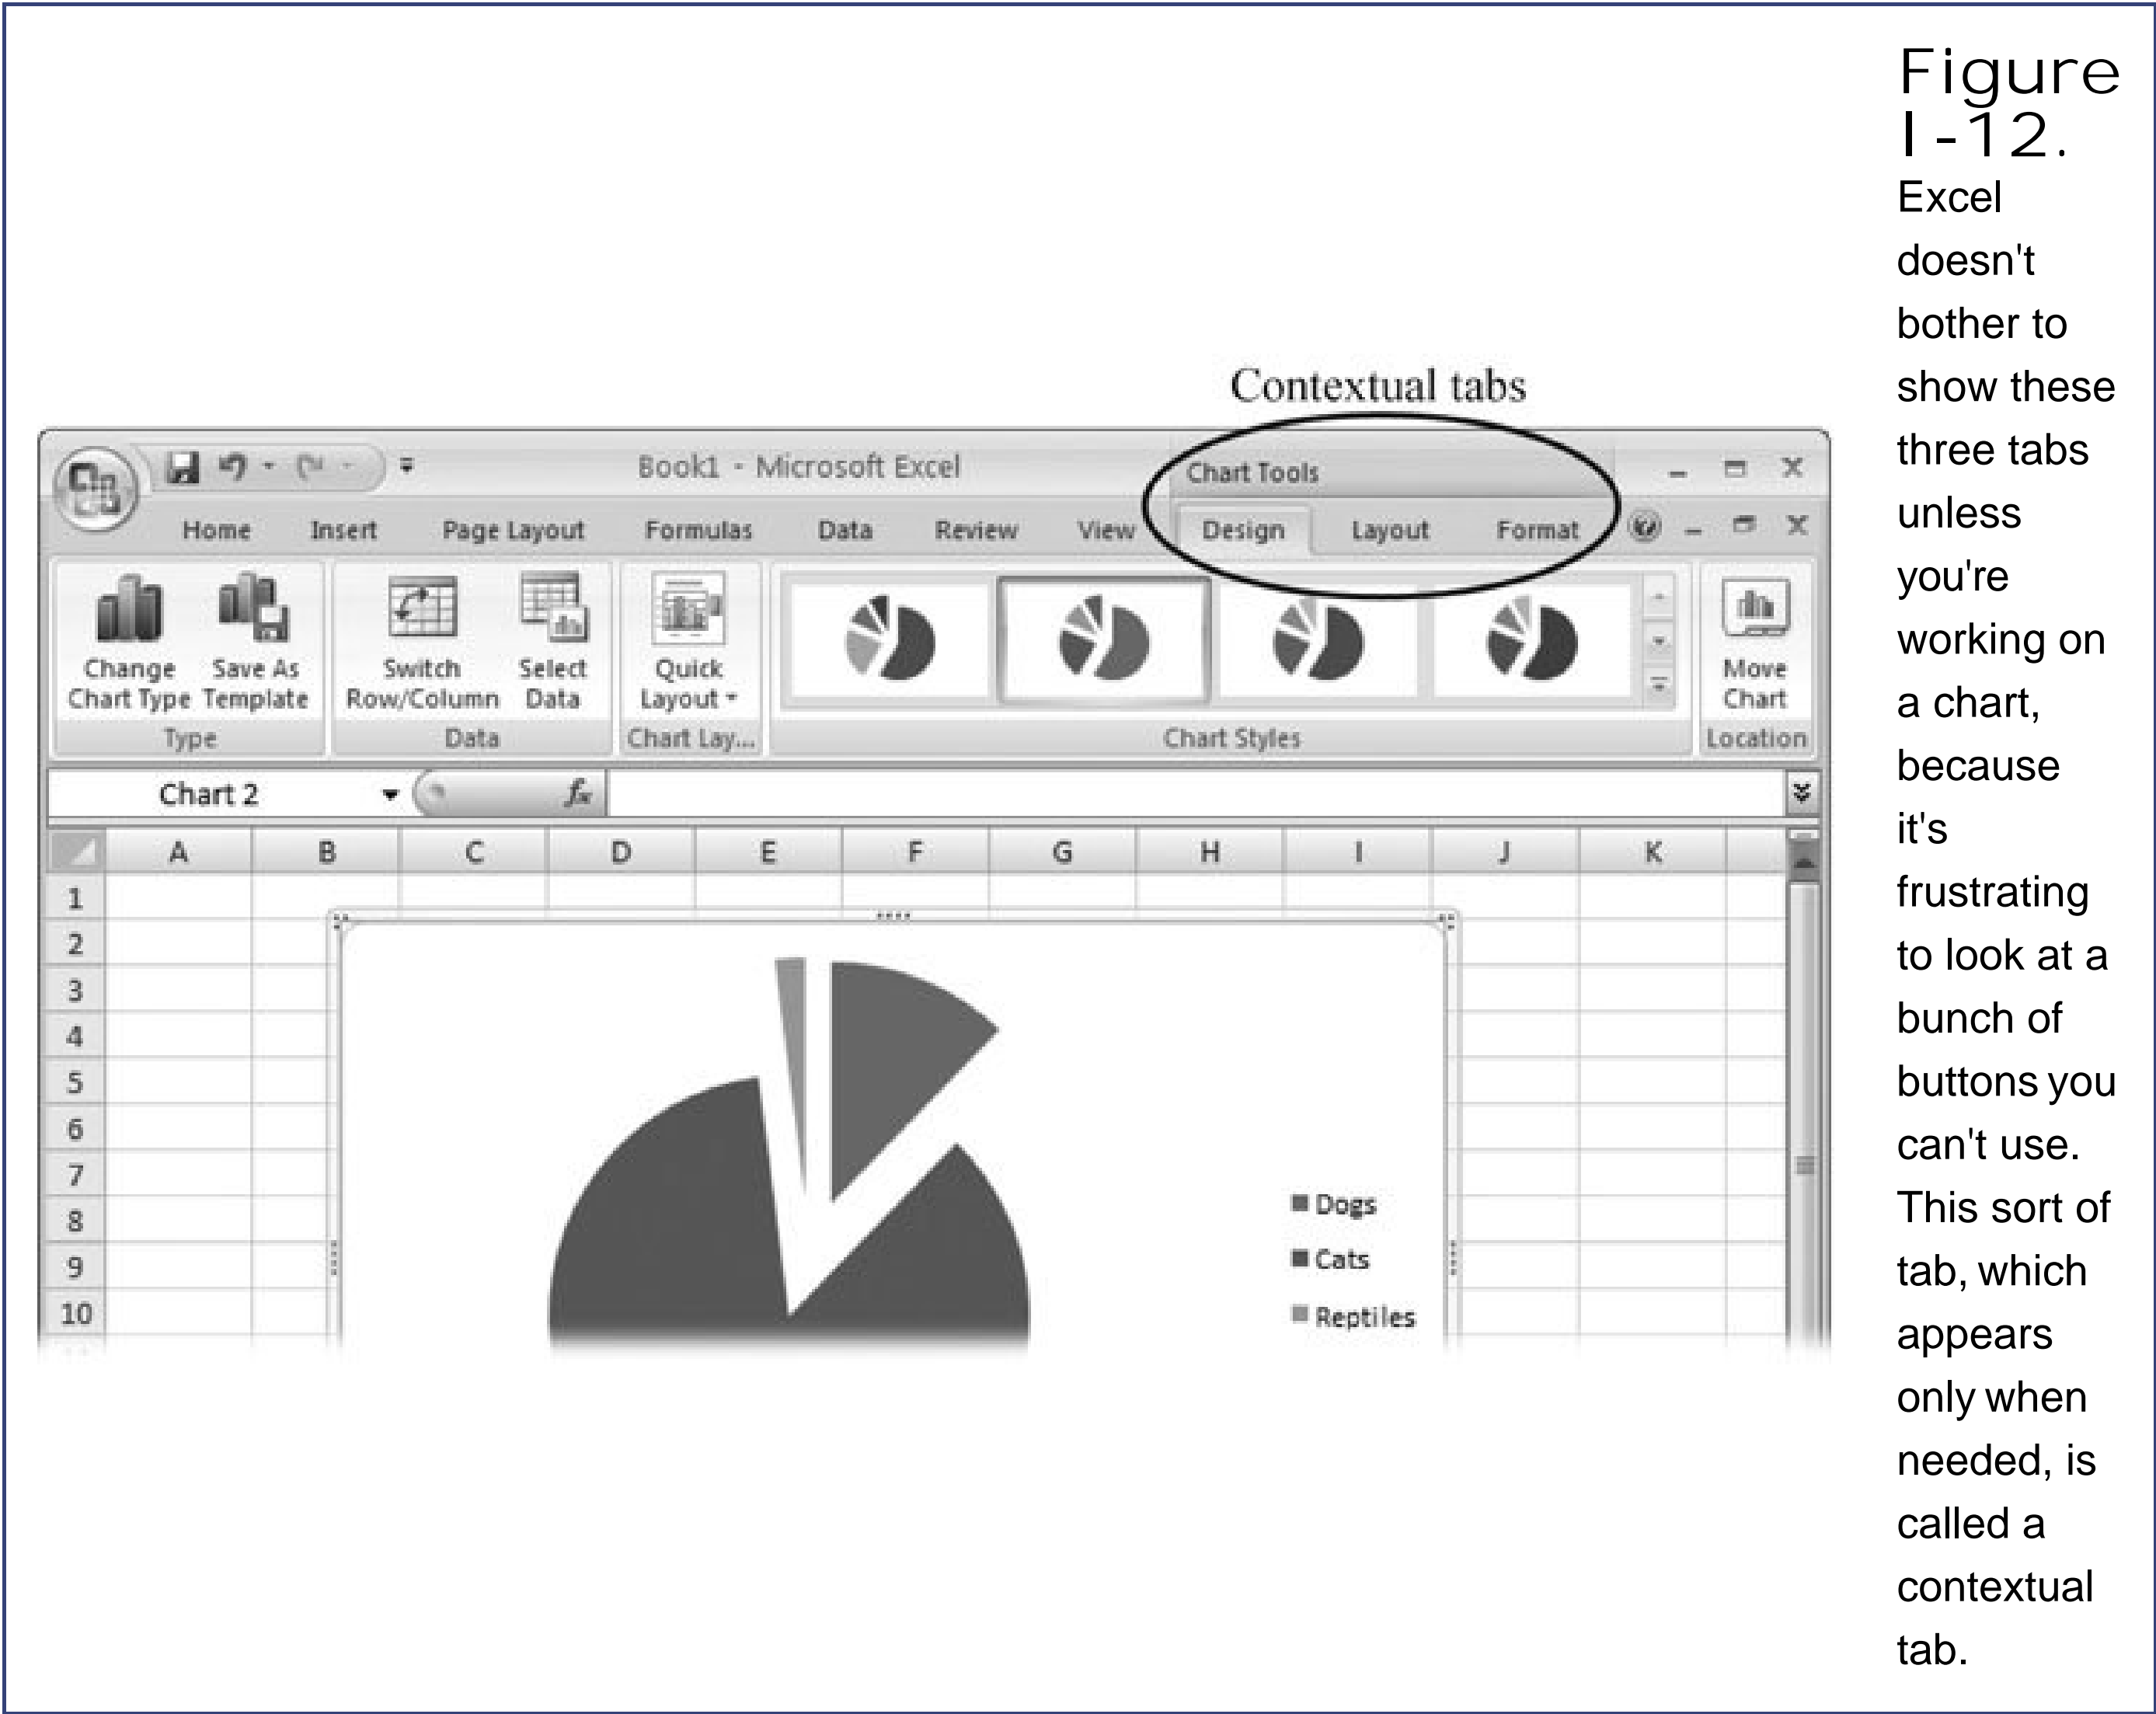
Contextual tabs

Book1 - Microsoft Excel

Chart Tools

Home Insert Page Layout Formulas Data Review View Design Layout Format

Change Chart Type Save As Template
Type

Switch Row/Column Select Data
Data

Quick Layout
Chart Lay...

Chart Styles

Move Chart
Location

Chart 2

$f_x$

| | A | B | C | D | E | F | G | H | I | J | K |
|---|---|---|---|---|---|---|---|---|---|---|---|
| 1 | | | | | | | | | | | |
| 2 | | | | | | | | | | | |
| 3 | | | | | | | | | | | |
| 4 | | | | | | | | | | | |
| 5 | | | | | | | | | | | |
| 6 | | | | | | | | | | | |
| 7 | | | | | | | | | | | |
| 8 | | | | | | | | | | | |
| 9 | | | | | | | | | | | |
| 10 | | | | | | | | | | | |

Dogs
Cats
Reptiles

Figure 1-12.

Excel doesn't bother to show these three tabs unless you're working on a chart, because it's frustrating to look at a bunch of buttons you can't use. This sort of tab, which appears only when needed, is called a contextual tab.